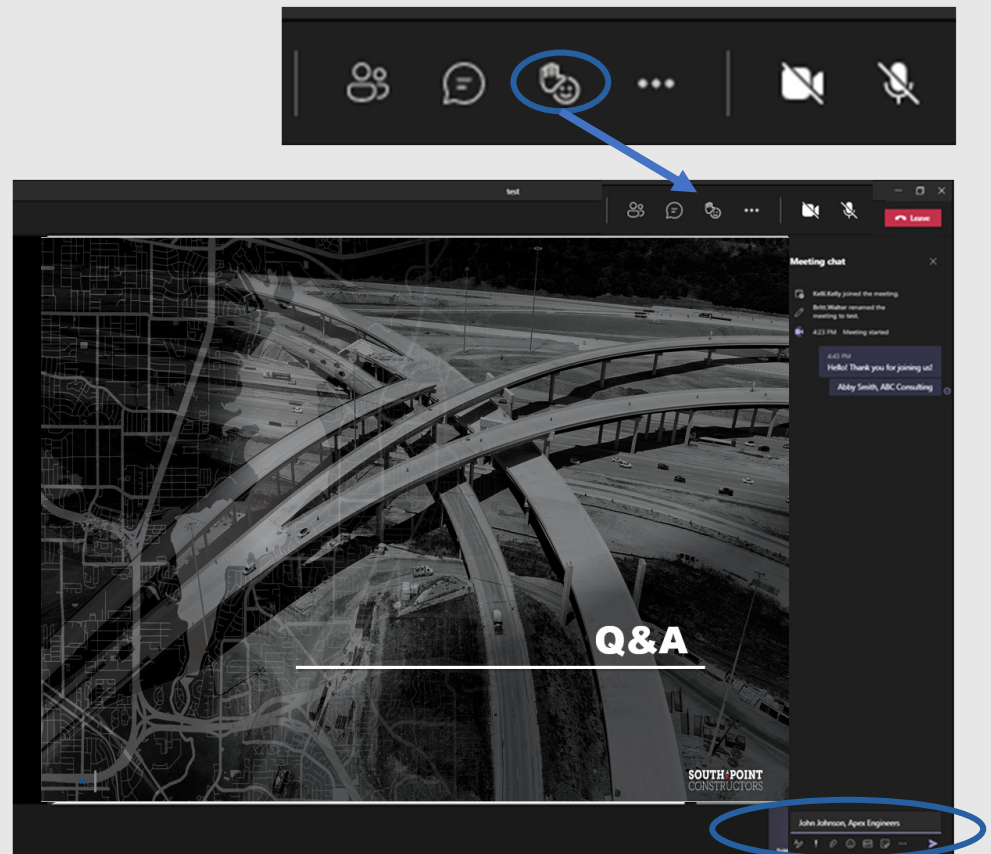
test

Leave

Meeting chat

Kelli.Kelly joined the meeting.

Britt.Walter renamed the meeting to test.

4:23 PM Meeting started

4:43 PM
Hello! Thank you for joining us!

Abby Smith, ABC Consulting

Q&A

SOUTHPOINT CONSTRUCTORS

John Johnson, Apex Engineers